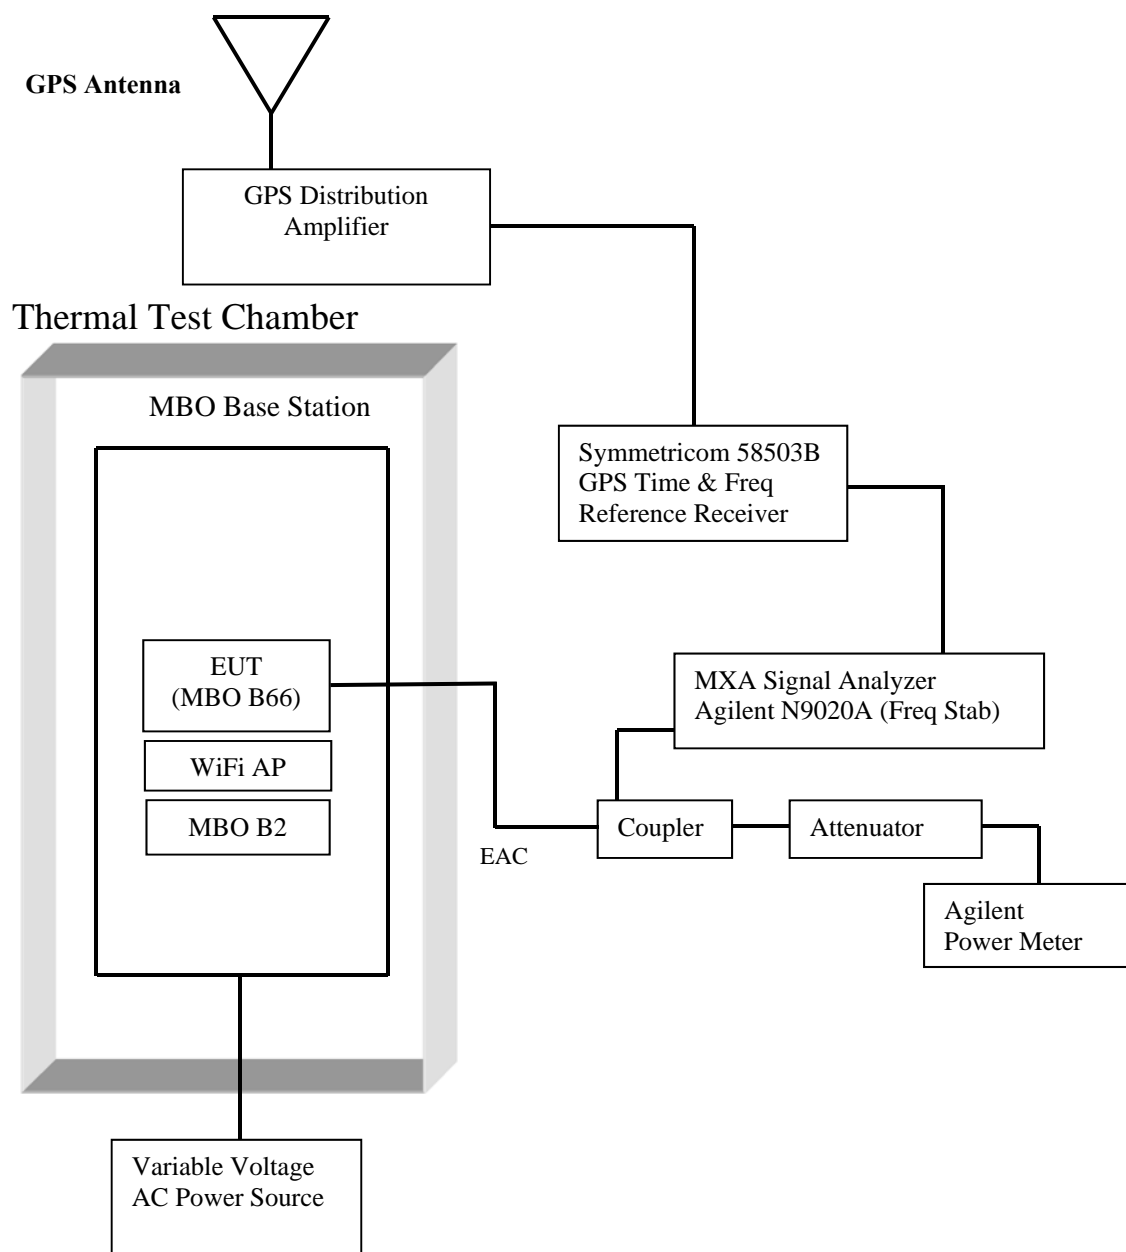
GPS Antenna

GPS Distribution Amplifier

Thermal Test Chamber

MBO Base Station

Symmetricom 58503B GPS Time & Freq Reference Receiver

EUT (MBO B66)

WiFi AP

MBO B2

MXA Signal Analyzer Agilent N9020A (Freq Stab)

Coupler

Attenuator

EAC

Agilent Power Meter

Variable Voltage AC Power Source